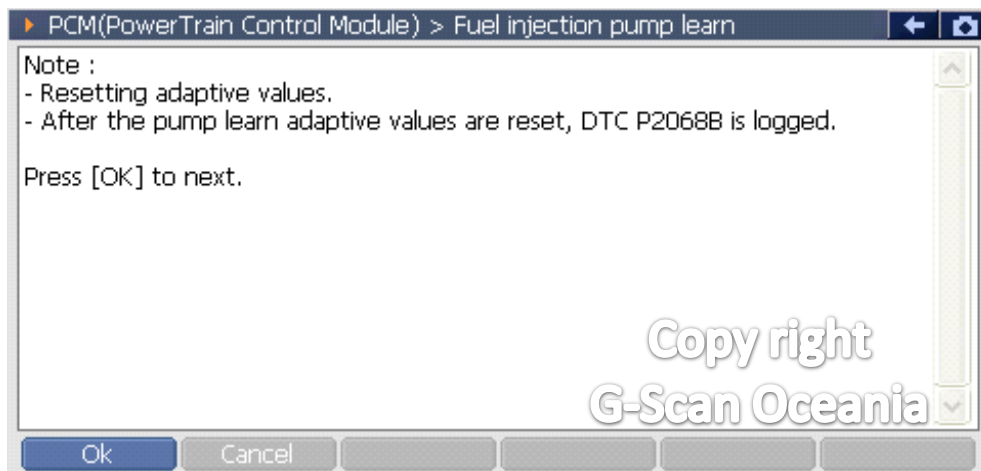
PCM(PowerTrain Control Module) > Fuel injection pump learn

Note :
- Resetting adaptive values.
- After the pump learn adaptive values are reset, DTC P2068B is logged.

Press [OK] to next.

Copy right
G-Scan Oceania

Ok
Cancel